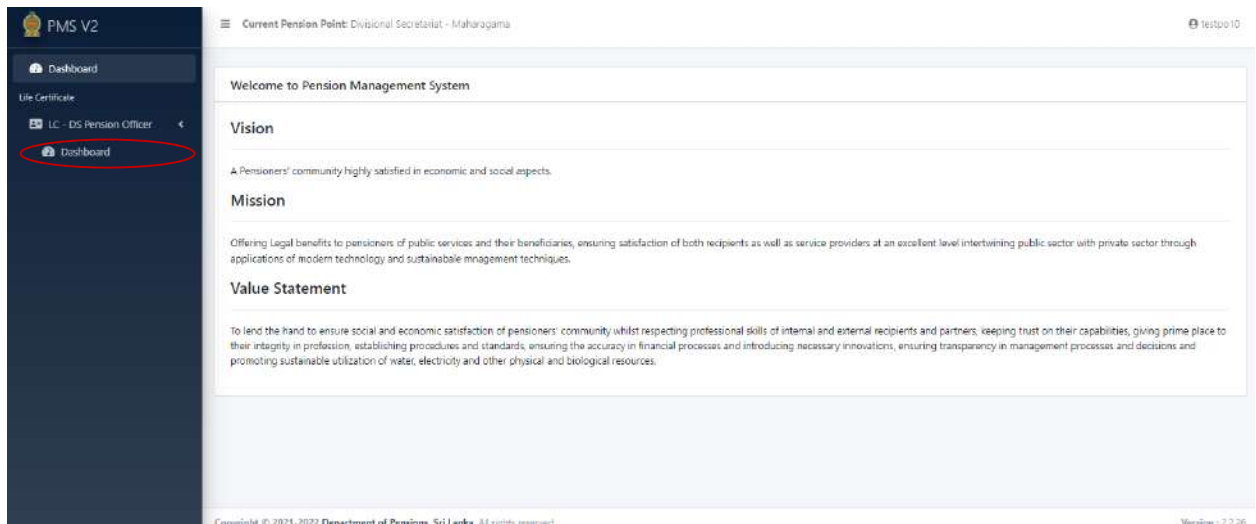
PMS V2

Dashboard

Life Certificate

LC - DS Pension Officer

Dashboard

Current Pension Point: Divisional Secretariat - Maharagama

testpo10

Welcome to Pension Management System

Vision

A Pensioners' community highly satisfied in economic and social aspects.

Mission

Offering Legal benefits to pensioners of public services and their beneficiaries, ensuring satisfaction of both recipients as well as service providers at an excellent level intertwining public sector with private sector through applications of modern technology and sustainabale mnagement techniques.

Value Statement

To lend the hand to ensure social and economic satisfaction of pensioners' community whilst respecting professional skills of internal and external recipients and partners, keeping trust on their capabilities, giving prime place to their integrity in profession, establishing procedures and standards, ensuring the accuracy in financial processes and introducing necessary innovations, ensuring transparency in management processes and decisions and promoting sustainable utilization of water, electricity and other physical and biological resources.

Copyright © 2021-2022 Department of Pensions, Sri Lanka. All rights reserved.

Version : 2.2.26